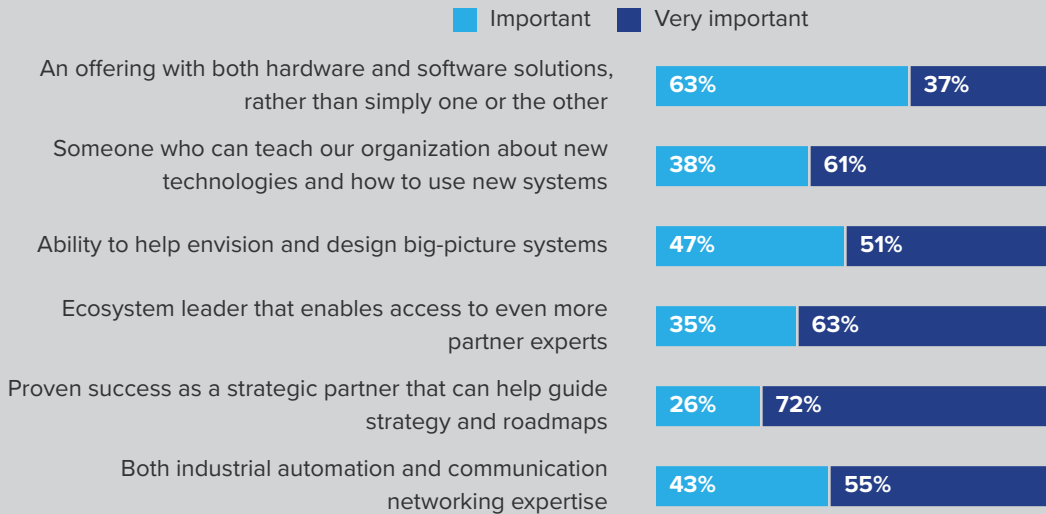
Important Very important

An offering with both hardware and software solutions, rather than simply one or the other 63% 37%

Someone who can teach our organization about new technologies and how to use new systems 38% 61%

Ability to help envision and design big-picture systems 47% 51%

Ecosystem leader that enables access to even more partner experts 35% 63%

Proven success as a strategic partner that can help guide strategy and roadmaps 26% 72%

Both industrial automation and communication networking expertise 43% 55%